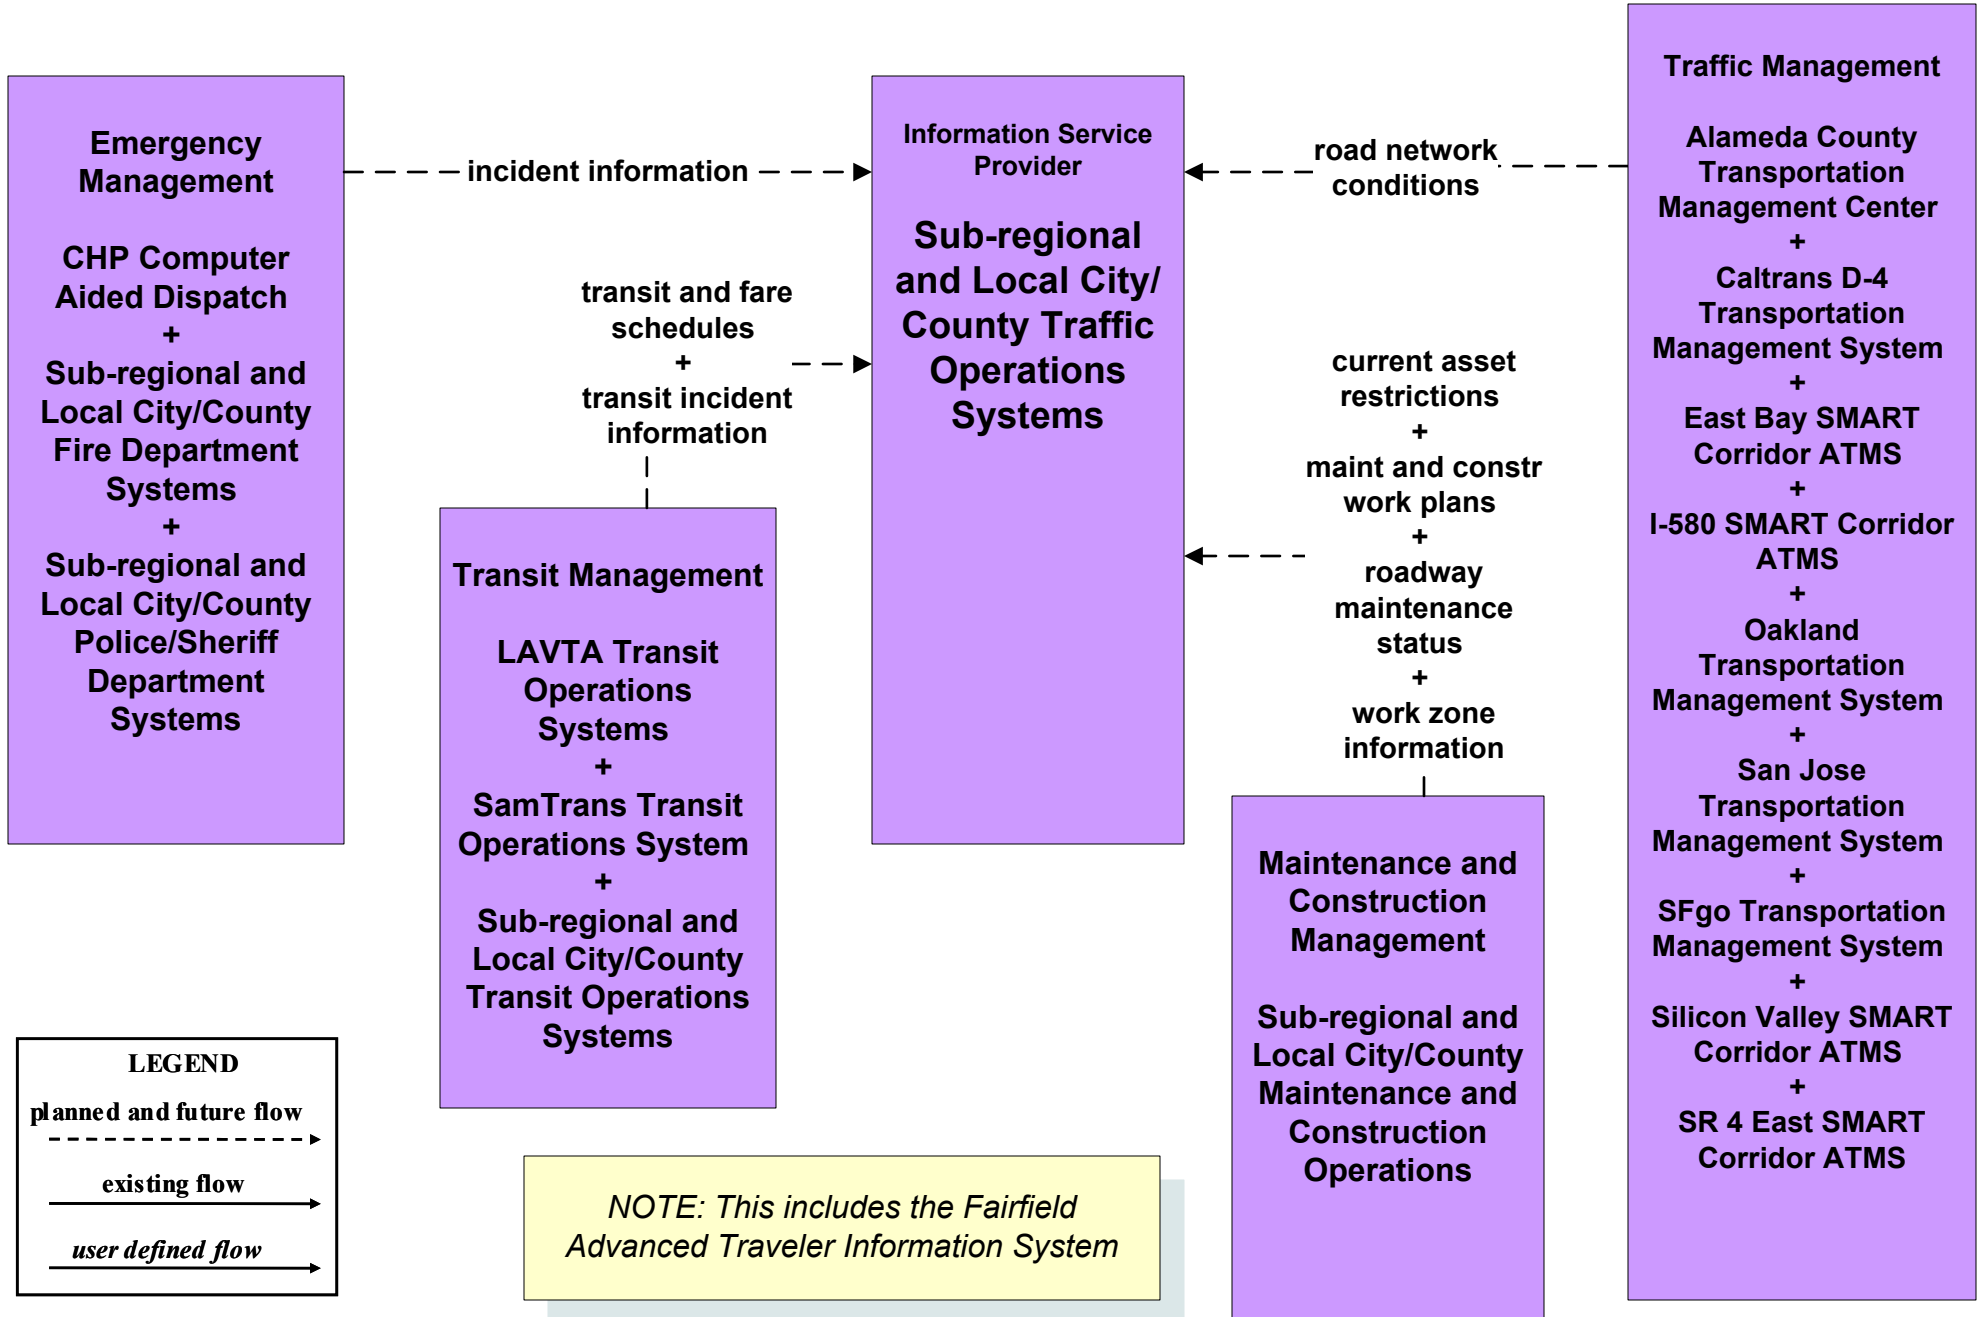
Emergency Management

CHP Computer Aided Dispatch
+
Sub-regional and Local City/County Fire Department Systems
+
Sub-regional and Local City/County Police/Sheriff Department Systems

incident information

transit and fare schedules
+
transit incident information

Transit Management

LAVTA Transit Operations Systems
+
SamTrans Transit Operations System
+
Sub-regional and Local City/County Transit Operations Systems

Information Service Provider

Sub-regional and Local City/ County Traffic Operations Systems

road network conditions

current asset restrictions
+
maint and constr work plans
+
roadway maintenance status
+
work zone information

Maintenance and Construction Management

Sub-regional and Local City/County Maintenance and Construction Operations

Traffic Management

Alameda County Transportation Management Center
+
Caltrans D-4 Transportation Management System
+
East Bay SMART Corridor ATMS
+
I-580 SMART Corridor ATMS
+
Oakland Transportation Management System
+
San Jose Transportation Management System
+
SFgo Transportation Management System
+
Silicon Valley SMART Corridor ATMS
+
SR 4 East SMART Corridor ATMS

LEGEND
planned and future flow
existing flow
user defined flow

NOTE: This includes the Fairfield Advanced Traveler Information System